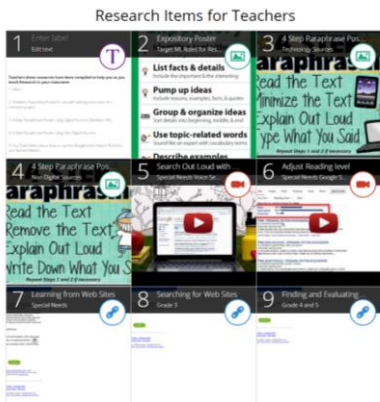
Research Items for Teachers

1 Enter label
Edit text

Teachers these resources have been compiled to help you as you teach Research to your classroom.

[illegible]

2 Expository Poster
Target ML Rules for Res...

List facts & details
Include the important & the interesting

Pump up ideas
Include reasons, examples, facts, & quotes

Group & organize ideas
Sort details into beginning, middle & end

Use topic-related words
Sound like an expert with vocabulary terms

Describe examples

3 4 Step Paraphrase Pos...
Technology Sources

araphrase
Read the Text
Minimize the Text
Explain Out Loud
Type What You Said
Repeat Steps 1 and 2 if necessary

4 4 Step Paraphrase Pos...
Non Digital Sources

araphrase
Read the Text
Remove the Text
Explain Out Loud
Write Down What You S...
Repeat Steps 1 and 2 if necessary

5 Search Out Loud with
Special Needs Voice Se...

6 Adjust Reading level
Special Needs Google S...

7 Learning from Web Sites
Special Needs

8 Searching for Web Sites
Grade 3

9 Finding and Evaluating
Grade 4 and 5